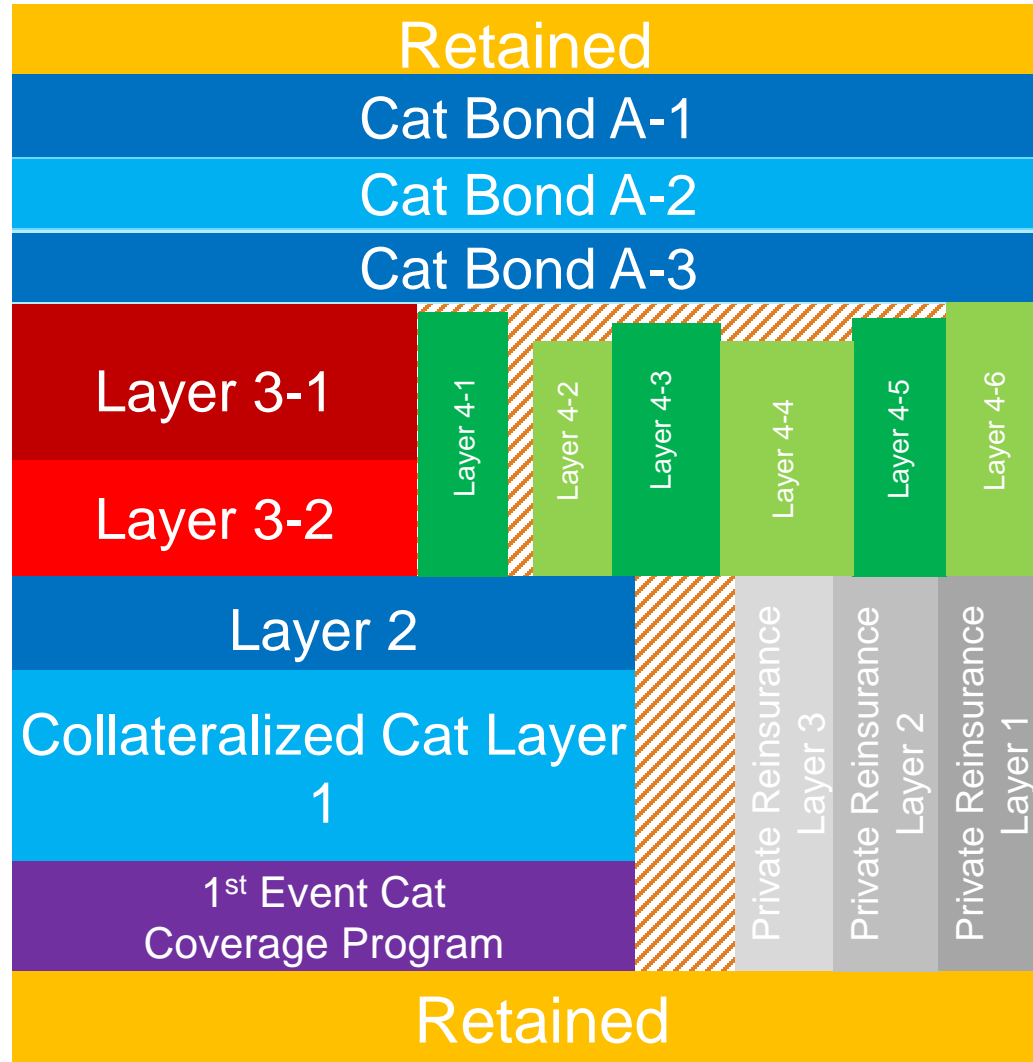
Retained

Cat Bond A-1

Cat Bond A-2

Cat Bond A-3

Layer 3-1

Layer 3-2

Layer 4-1

Layer 4-2

Layer 4-3

Layer 4-4

Layer 4-5

Layer 4-6

Layer 2

Collateralized Cat Layer 1

1$^{st}$ Event Cat Coverage Program

Private Reinsurance Layer 3

Private Reinsurance Layer 2

Private Reinsurance Layer 1

Retained